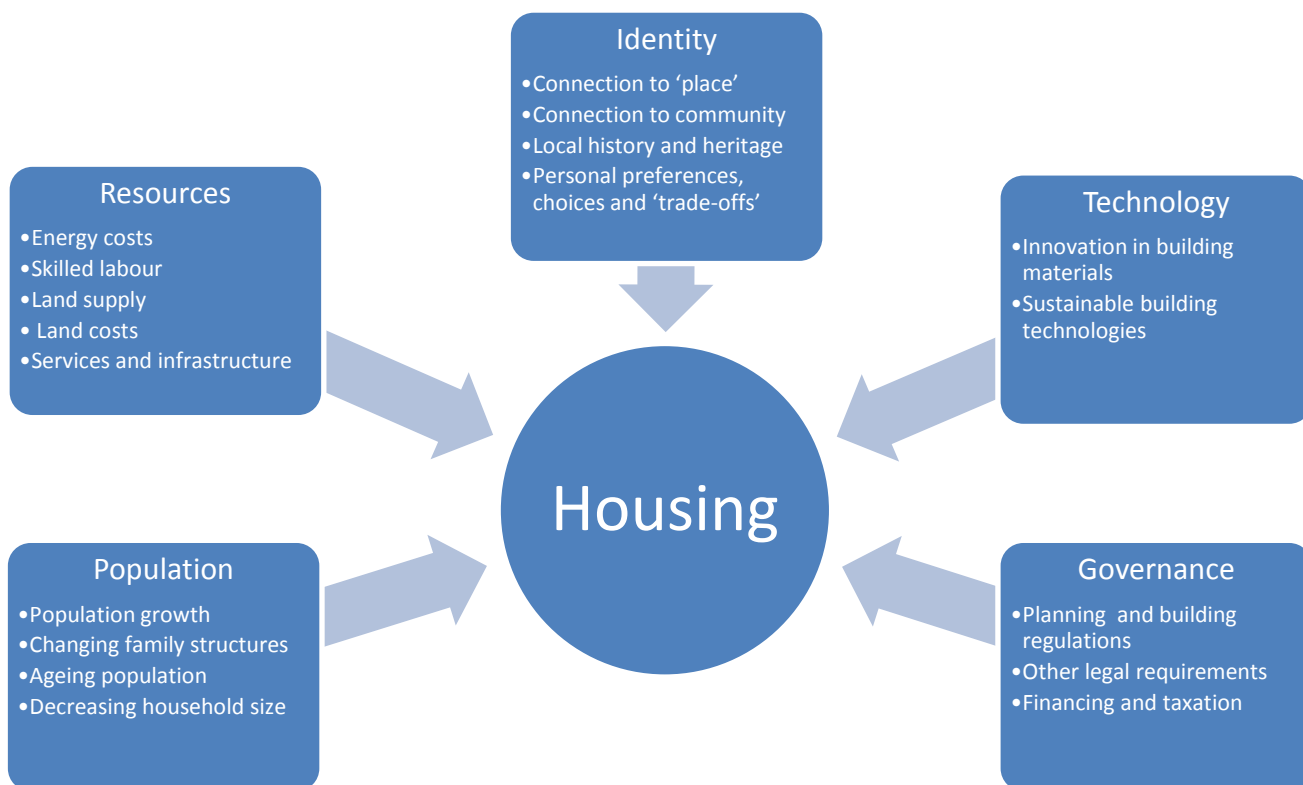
Identity
•Connection to 'place'
•Connection to community
•Local history and heritage
•Personal preferences, choices and 'trade-offs'

Resources
•Energy costs
•Skilled labour
•Land supply
• Land costs
•Services and infrastructure

Technology
•Innovation in building materials
•Sustainable building technologies

Housing

Population
•Population growth
•Changing family structures
•Ageing population
•Decreasing household size

Governance
•Planning and building regulations
•Other legal requirements
•Financing and taxation